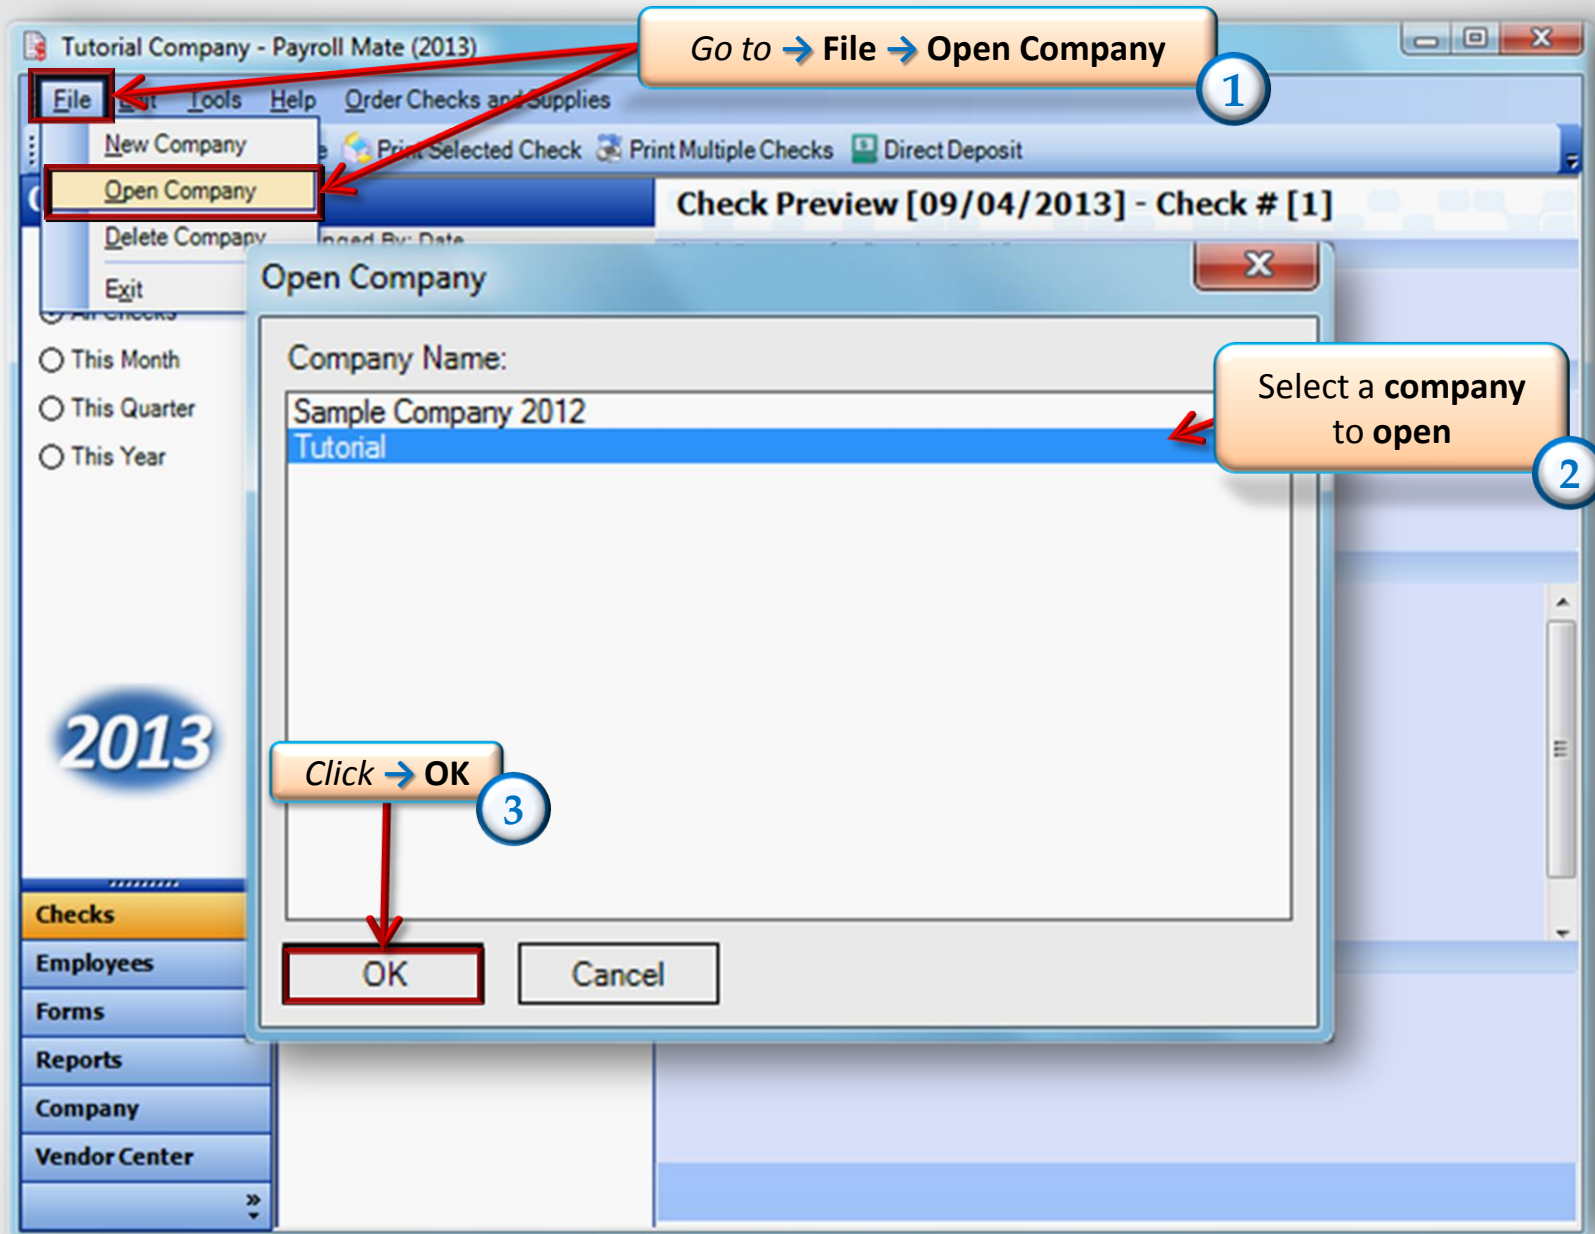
Tutorial Company - Payroll Mate (2013)

Go to → File → Open Company

1

File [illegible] Tools Help Order Checks and Supplies

New Company

Open Company

Delete Company

Exit

Print Selected Check Print Multiple Checks Direct Deposit

Check Preview [09/04/2013] - Check # [1]

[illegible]nged By: Date

This Month

This Quarter

This Year

2013

Open Company

Company Name:

Sample Company 2012

Tutorial

Select a company to open

2

Click → OK

3

OK

Cancel

Checks

Employees

Forms

Reports

Company

Vendor Center